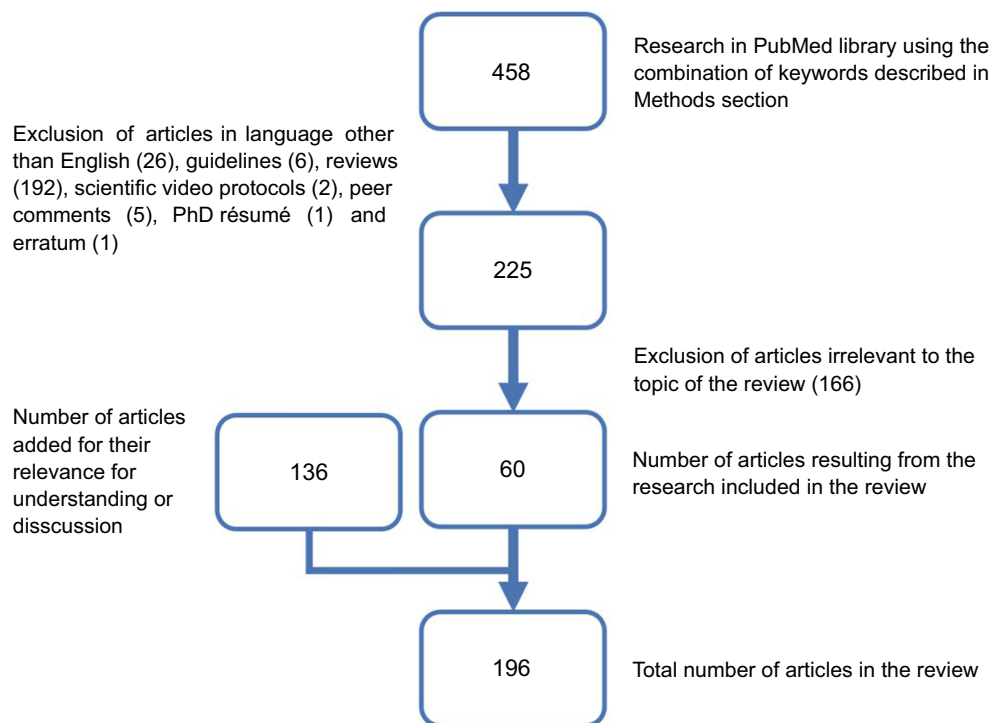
458

Research in PubMed library using the combination of keywords described in Methods section

Exclusion of articles in language other than English (26), guidelines (6), reviews (192), scientific video protocols (2), peer comments (5), PhD résumé (1) and erratum (1)

225

Exclusion of articles irrelevant to the topic of the review (166)

Number of articles added for their relevance for understanding or disscussion

136

60

Number of articles resulting from the research included in the review

196

Total number of articles in the review